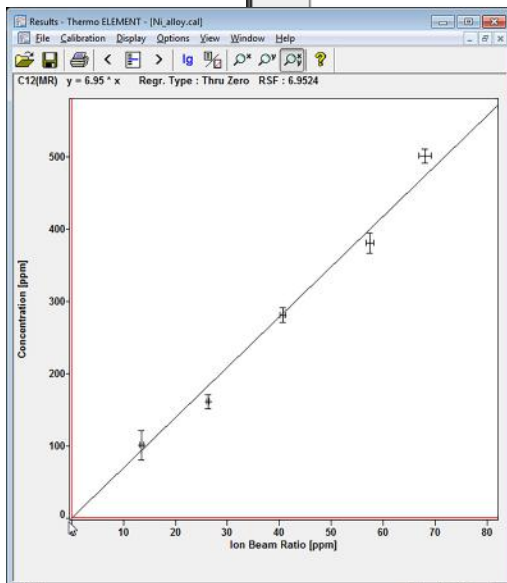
Results - Thermo ELEMENT - [Ni_alloy.cal]

File Calibration Display Options View Window Help

lg

C12(MR) y = 6.95 * x Regr. Type : Thru Zero RSF : 6.9524

Concentration [ppm]

500
400
300
200
100
0

0 10 20 30 40 50 60 70 80

Ion Beam Ratio [ppm]